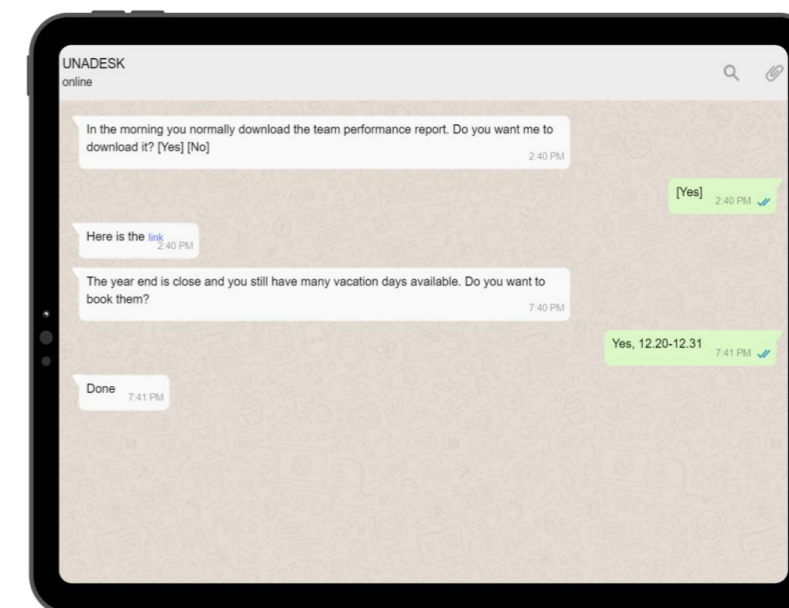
UNADESK
online

In the morning you normally download the team performance report. Do you want me to download it? [Yes] [No]
2:40 PM

[Yes]
2:40 PM

Here is the link
2:40 PM

The year end is close and you still have many vacation days available. Do you want to book them?
7:40 PM

Yes, 12.20-12.31
7:41 PM

Done
7:41 PM